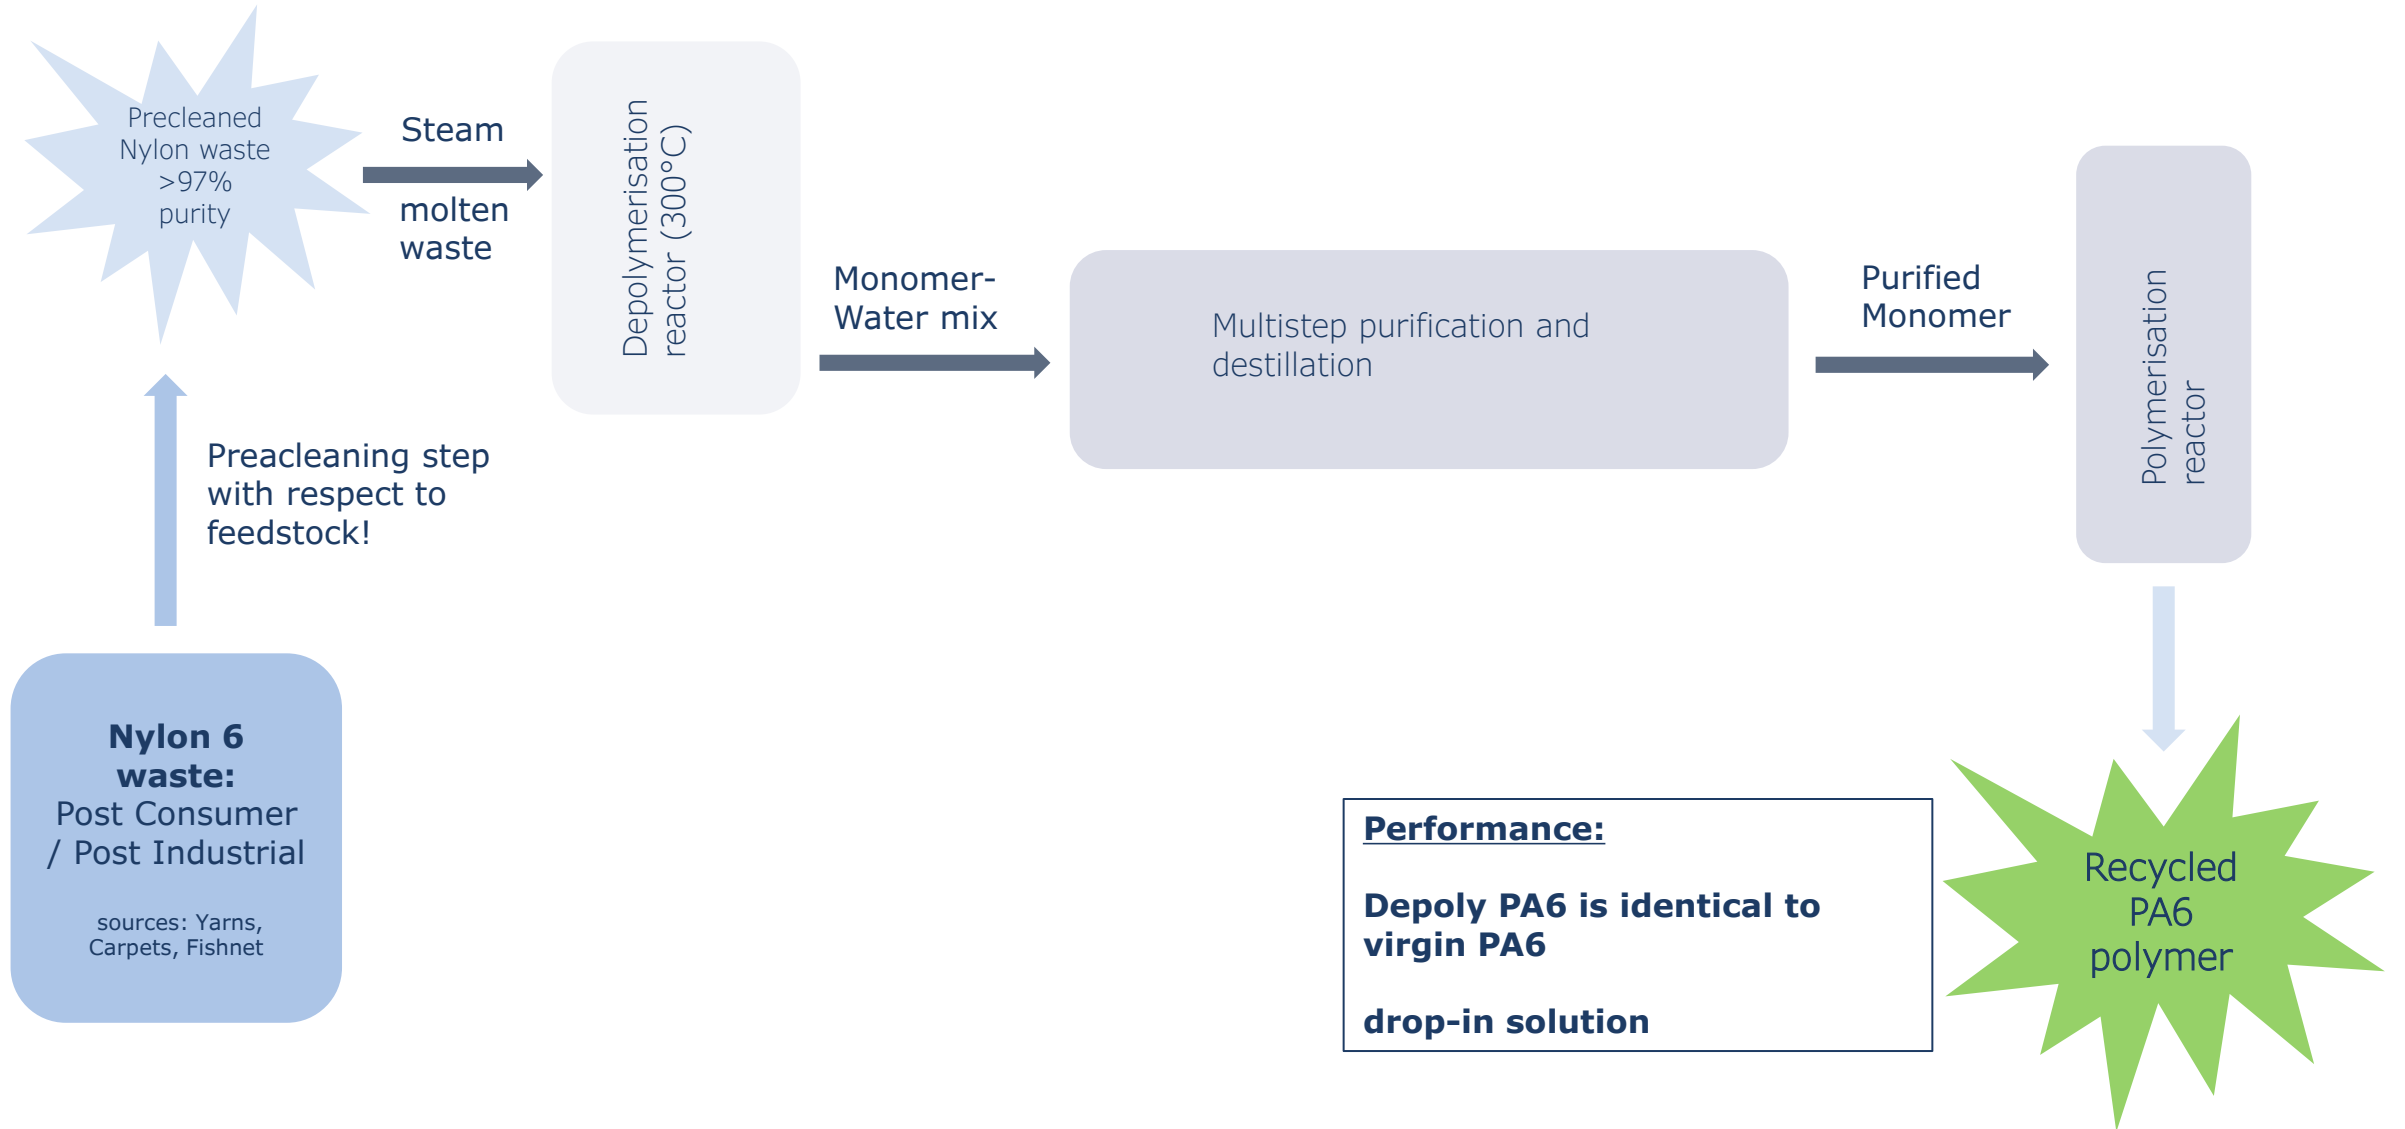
Precleaned Nylon waste >97% purity

Steam

molten waste

Depolymerisation reactor (300°C)

Monomer-Water mix

Multistep purification and destillation

Purified Monomer

Polymerisation reactor

Preacleaning step with respect to feedstock!

**Nylon 6 waste:**
Post Consumer / Post Industrial

sources: Yarns, Carpets, Fishnet

**Performance:**

**Depoly PA6 is identical to virgin PA6**

**drop-in solution**

Recycled PA6 polymer